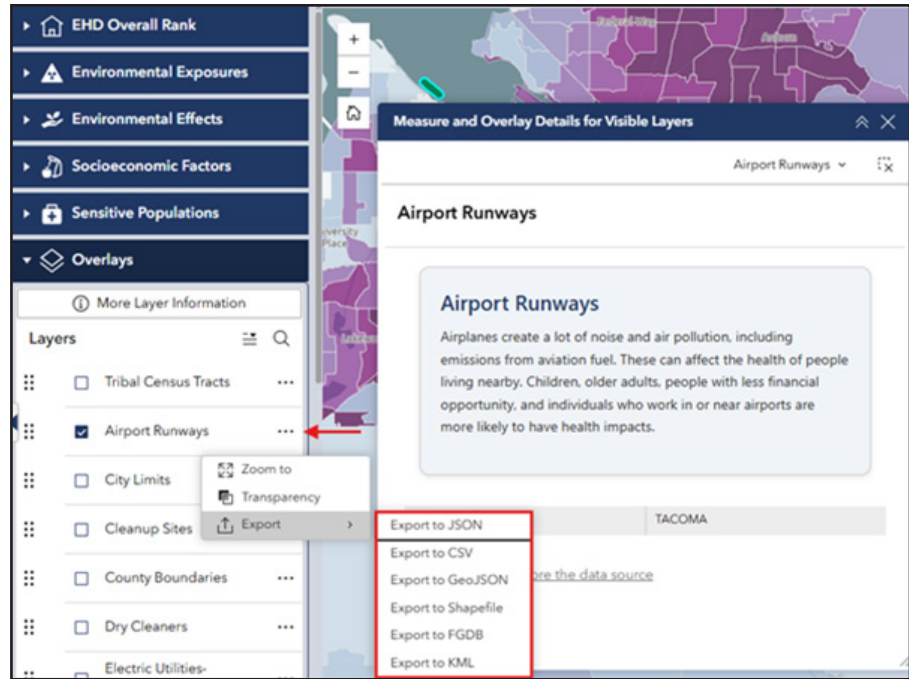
EHD Overall Rank
Environmental Exposures
Environmental Effects
Socioeconomic Factors
Sensitive Populations
Overlays
More Layer Information
Layers
Tribal Census Tracts
Airport Runways
City Limits
Cleanup Sites
County Boundaries
Dry Cleaners
Electric Utilities-

Zoom to
Transparency
Export

Export to JSON
Export to CSV
Export to GeoJSON
Export to Shapefile
Export to FGDB
Export to KML

Measure and Overlay Details for Visible Layers
Airport Runways
Airport Runways

Airport Runways
Airplanes create a lot of noise and air pollution, including emissions from aviation fuel. These can affect the health of people living nearby. Children, older adults, people with less financial opportunity, and individuals who work in or near airports are more likely to have health impacts.

TACOMA
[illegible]re the data source